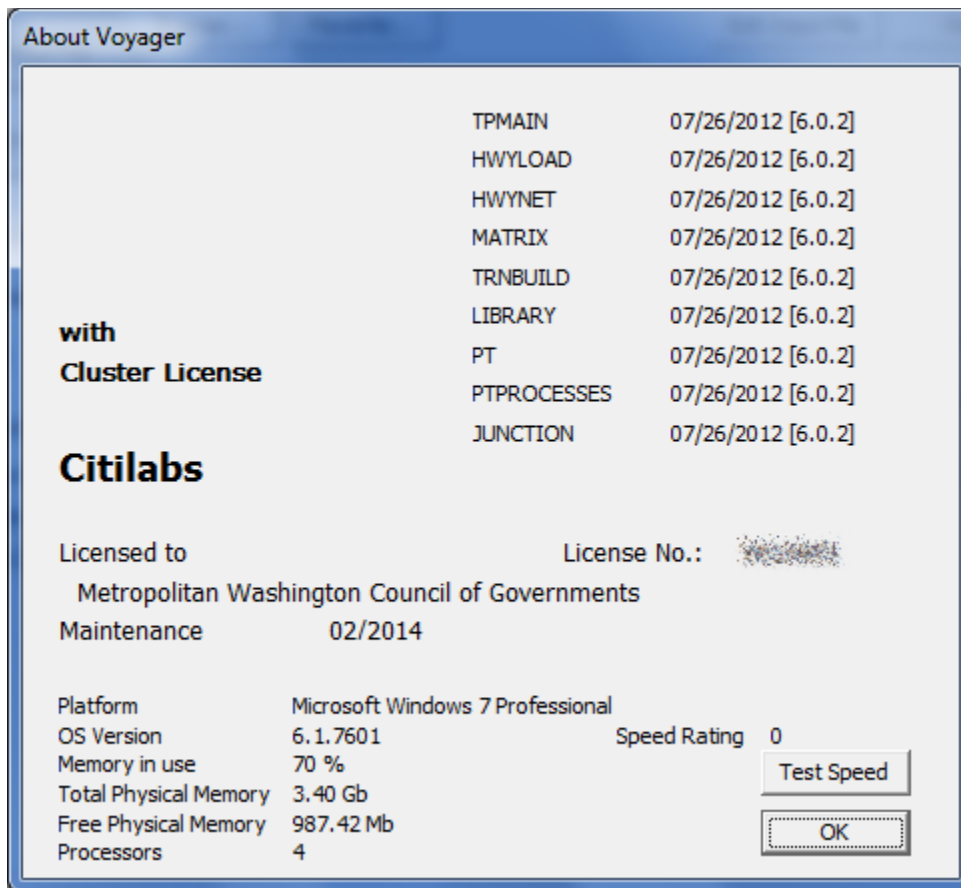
About Voyager

| | |
|---|---|
| TPMAIN | 07/26/2012 [6.0.2] |
| HWYLOAD | 07/26/2012 [6.0.2] |
| HWYNET | 07/26/2012 [6.0.2] |
| MATRIX | 07/26/2012 [6.0.2] |
| TRNBUILD | 07/26/2012 [6.0.2] |
| LIBRARY | 07/26/2012 [6.0.2] |
| PT | 07/26/2012 [6.0.2] |
| PTPROCESSES | 07/26/2012 [6.0.2] |
| JUNCTION | 07/26/2012 [6.0.2] |

with
Cluster License

Citilabs

Licensed to License No.: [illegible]
Metropolitan Washington Council of Governments
Maintenance 02/2014

Platform Microsoft Windows 7 Professional
OS Version 6.1.7601 Speed Rating 0
Memory in use 70 %
Total Physical Memory 3.40 Gb
Free Physical Memory 987.42 Mb
Processors 4

Test Speed
OK